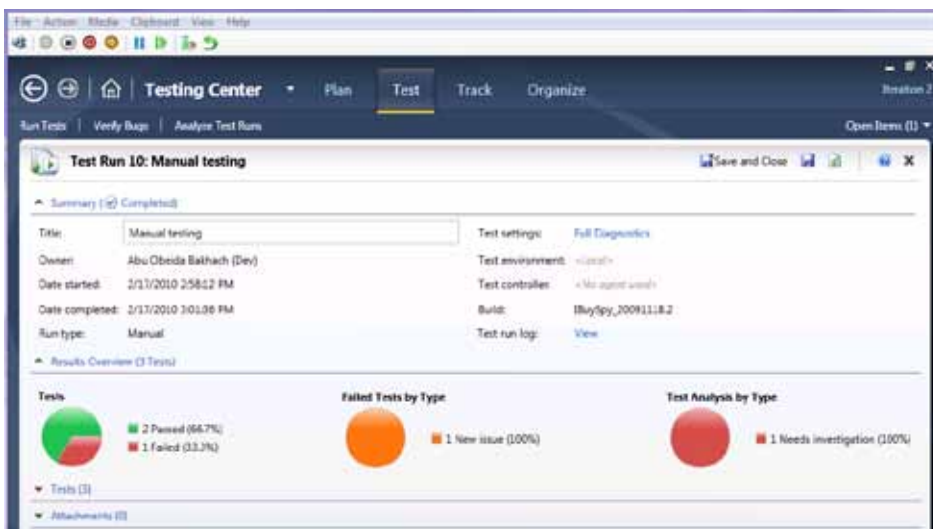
File Action Media Clipboard View Help

Testing Center Plan Test Track Organize

Iteration 2

Run Tests | Verify Bugs | Analyze Test Runs

Open Items (1)

Test Run 10: Manual testing

Save and Close

Summary (Completed)

Title: Manual testing

Owner: Abu Obeida Bakhach (Dev)

Date started: 2/17/2010 2:58:12 PM

Date completed: 2/17/2010 3:01:38 PM

Run type: Manual

Test settings: Full Diagnostics

Test environment: <Local>

Test controller: <No agent used>

Build: IBuySpy_20091118.2

Test run log: View

Results Overview (3 Tests)

Tests

2 Passed (66.7%)

1 Failed (33.3%)

Failed Tests by Type

1 New issue (100%)

Test Analysis by Type

1 Needs investigation (100%)

Tests (3)

Attachments (0)